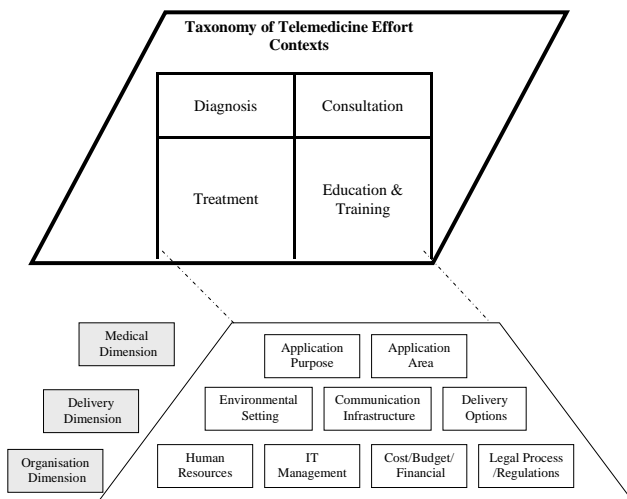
Taxonomy of Telemedicine Effort Contexts

Diagnosis

Consultation

Treatment

Education & Training

Medical Dimension

Application Purpose

Application Area

Delivery Dimension

Environmental Setting

Communication Infrastructure

Delivery Options

Organisation Dimension

Human Resources

IT Management

Cost/Budget/ Financial

Legal Process /Regulations